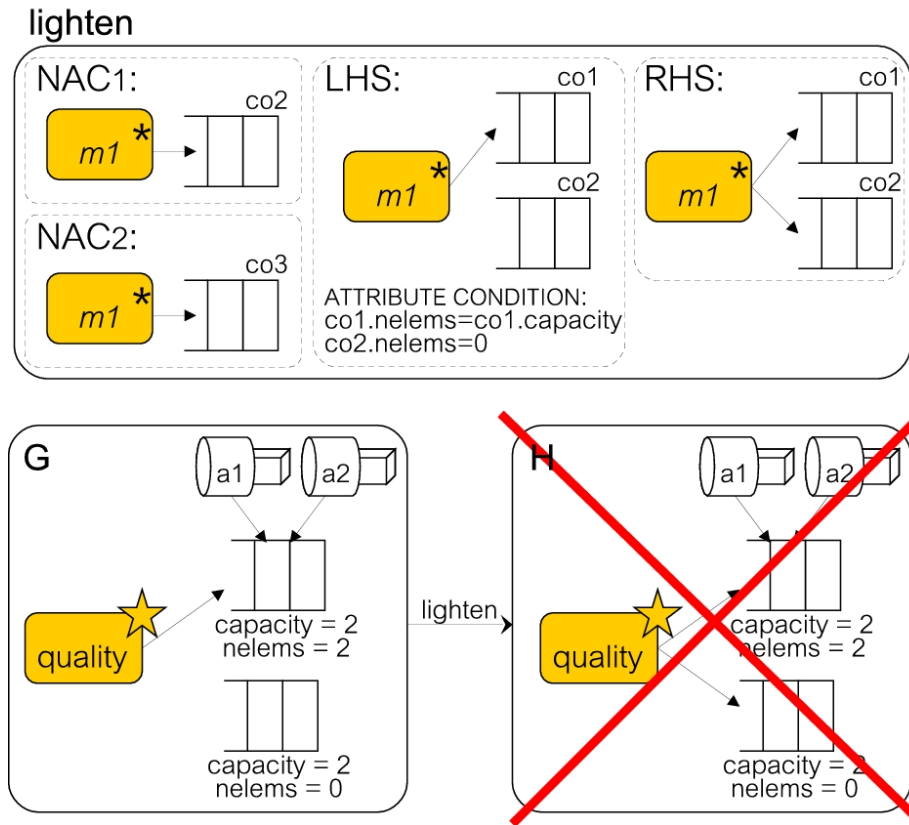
lighten

NAC1:
m1 *
co2

NAC2:
m1 *
co3

LHS:
co1
m1 *
co2
ATTRIBUTE CONDITION:
co1.nelems=co1.capacity
co2.nelems=0

RHS:
co1
m1 *
co2

G
a1
a2
quality
capacity = 2
nelems = 2
capacity = 2
nelems = 0

lighten

H
a1
a2
quality
capacity = 2
nelems = 2
capacity = 2
nelems = 0